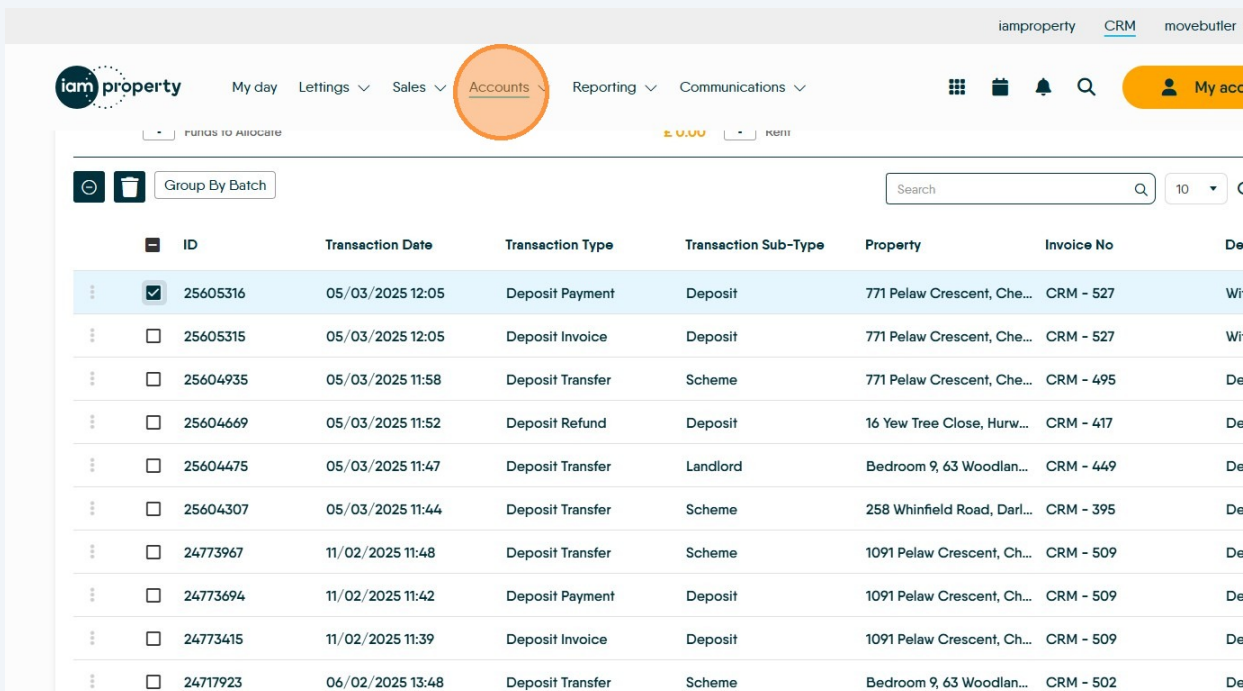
iamproperty CRM movebutler

iam property My day Lettings Sales Accounts Reporting Communications My acc

Funds to Allocate £ 0.00 Rent

Group By Batch

Search 10

| | ID | Transaction Date | Transaction Type | Transaction Sub-Type | Property | Invoice No | De |
|---|---|---|---|---|---|---|---|
| | 25605316 | 05/03/2025 12:05 | Deposit Payment | Deposit | 771 Pelaw Crescent, Che... | CRM - 527 | Wi |
| | 25605315 | 05/03/2025 12:05 | Deposit Invoice | Deposit | 771 Pelaw Crescent, Che... | CRM - 527 | Wi |
| | 25604935 | 05/03/2025 11:58 | Deposit Transfer | Scheme | 771 Pelaw Crescent, Che... | CRM - 495 | De |
| | 25604669 | 05/03/2025 11:52 | Deposit Refund | Deposit | 16 Yew Tree Close, Hurw... | CRM - 417 | De |
| | 25604475 | 05/03/2025 11:47 | Deposit Transfer | Landlord | Bedroom 9, 63 Woodlan... | CRM - 449 | De |
| | 25604307 | 05/03/2025 11:44 | Deposit Transfer | Scheme | 258 Whinfield Road, Darl... | CRM - 395 | De |
| | 24773967 | 11/02/2025 11:48 | Deposit Transfer | Scheme | 1091 Pelaw Crescent, Ch... | CRM - 509 | De |
| | 24773694 | 11/02/2025 11:42 | Deposit Payment | Deposit | 1091 Pelaw Crescent, Ch... | CRM - 509 | De |
| | 24773415 | 11/02/2025 11:39 | Deposit Invoice | Deposit | 1091 Pelaw Crescent, Ch... | CRM - 509 | De |
| | 24717923 | 06/02/2025 13:48 | Deposit Transfer | Scheme | Bedroom 9, 63 Woodlan... | CRM - 502 | De |